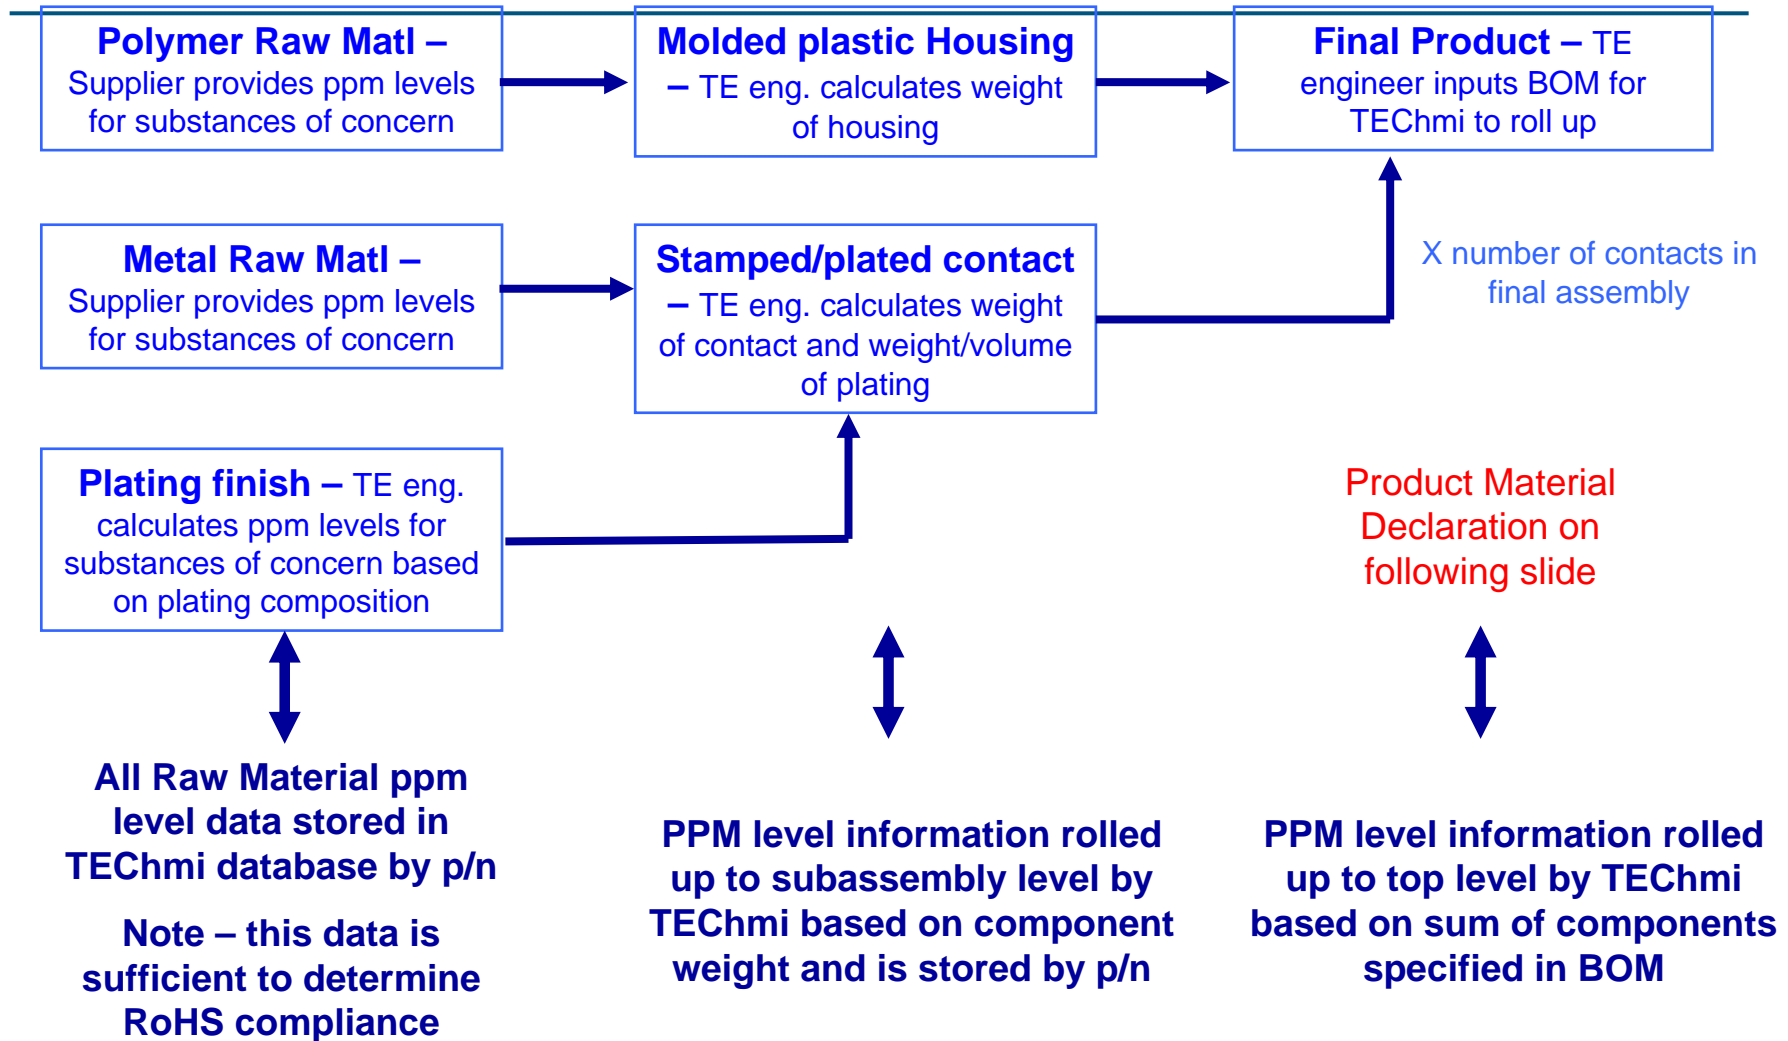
Polymer Raw Matl – Supplier provides ppm levels for substances of concern

Molded plastic Housing – TE eng. calculates weight of housing

Final Product – TE engineer inputs BOM for TEChmi to roll up

Metal Raw Matl – Supplier provides ppm levels for substances of concern

Stamped/plated contact – TE eng. calculates weight of contact and weight/volume of plating

X number of contacts in final assembly

Plating finish – TE eng. calculates ppm levels for substances of concern based on plating composition

Product Material Declaration on following slide

All Raw Material ppm level data stored in TEChmi database by p/n

Note – this data is sufficient to determine RoHS compliance

PPM level information rolled up to subassembly level by TEChmi based on component weight and is stored by p/n

PPM level information rolled up to top level by TEChmi based on sum of components specified in BOM